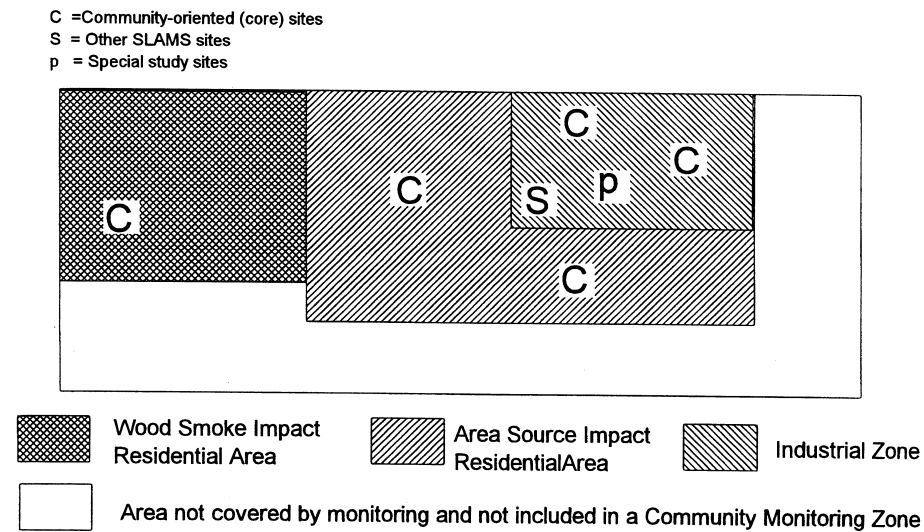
C =Community-oriented (core) sites
S = Other SLAMS sites
p = Special study sites

C

C

C

S

p

C

C

Wood Smoke Impact Residential Area

Area Source Impact ResidentialArea

Industrial Zone

Area not covered by monitoring and not included in a Community Monitoring Zone